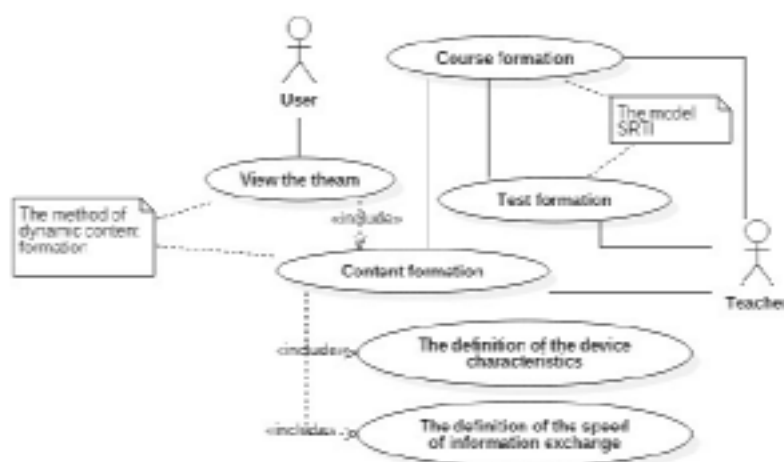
User

Course formation

The model SRTI

View the theam

Test formation

The method of dynamic content formation

«include»

Content formation

Teacher

«include»

The definition of the device characteristics

«include»

The definition of the speed of information exchange